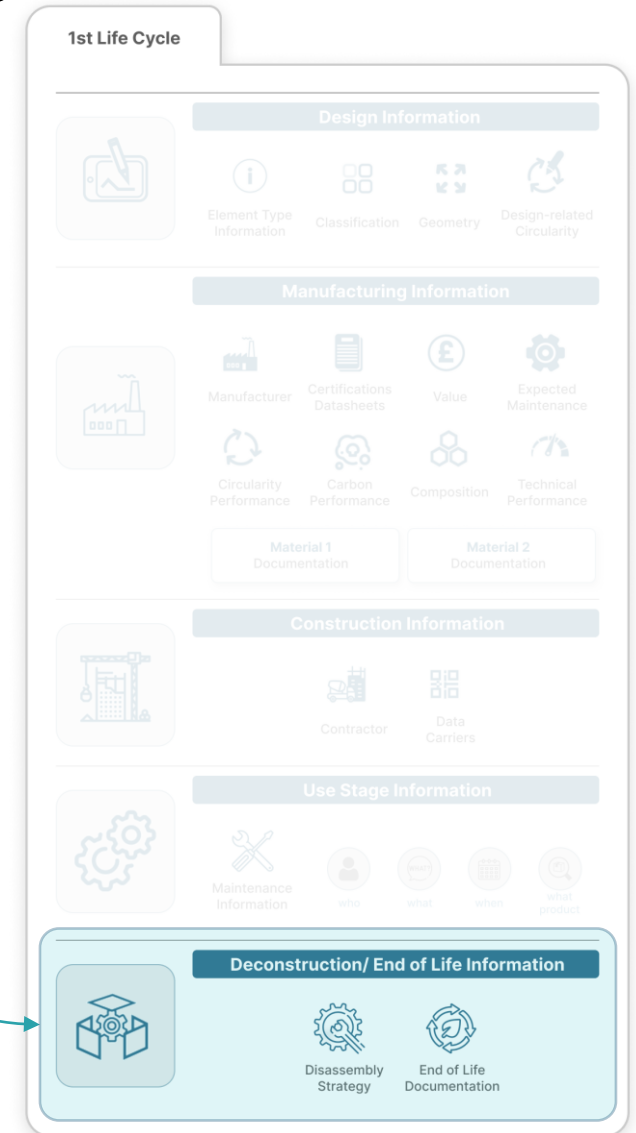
1st Life Cycle

Design Information

Element Type Information

Classification

Geometry

Design-related Circularity

Manufacturing Information

Manufacturer

Certifications Datasheets

Value

Expected Maintenance

Circularity Performance

Carbon Performance

Composition

Technical Performance

Material 1 Documentation

Material 2 Documentation

Construction Information

Contractor

Data Carriers

Use Stage Information

Maintenance Information

who

what

when

what product

Deconstruction/ End of Life Information

Disassembly Strategy

End of Life Documentation